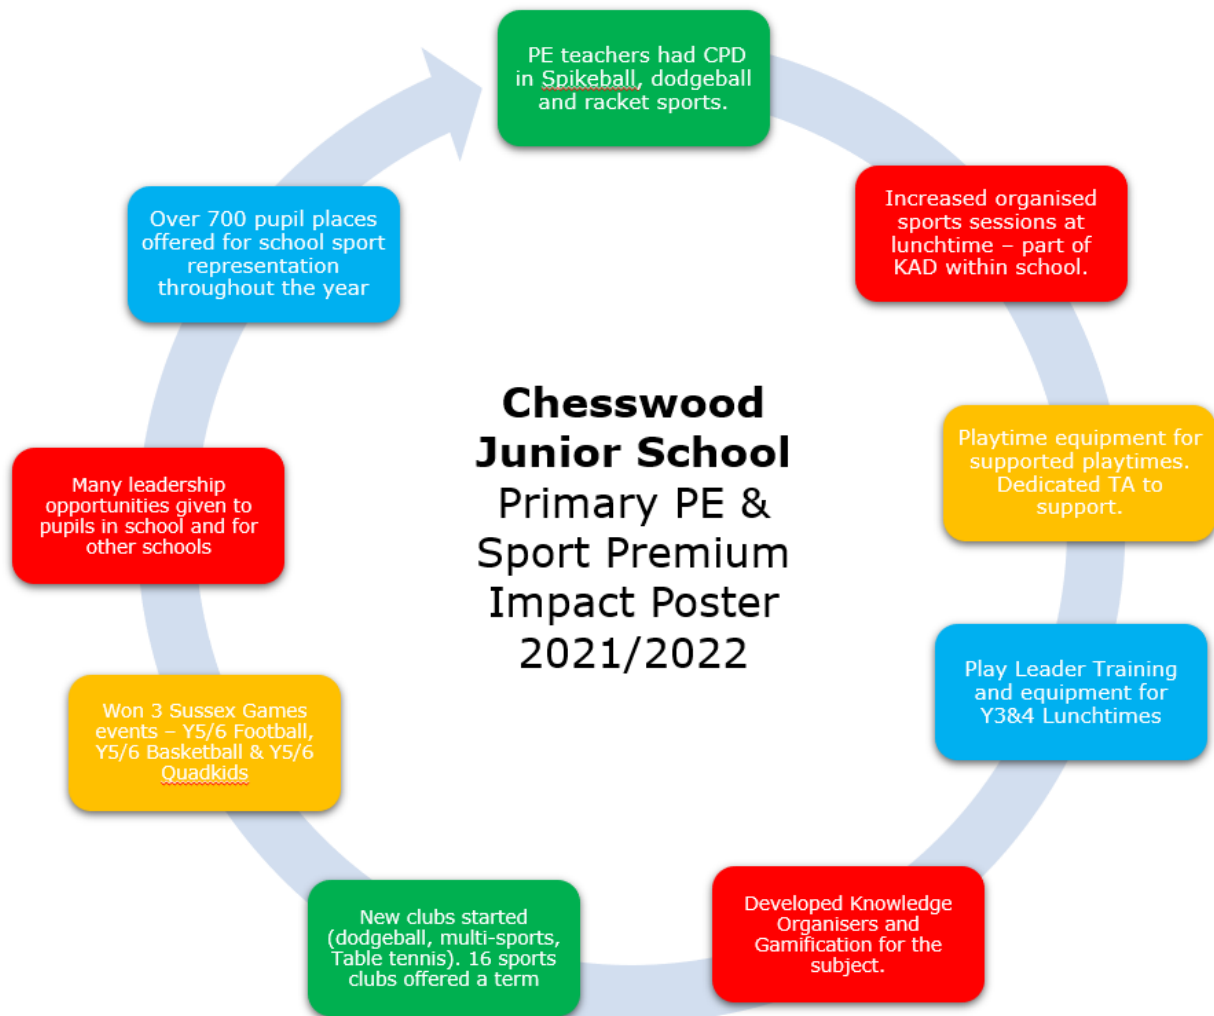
PE teachers had CPD in Spikeball, dodgeball and racket sports.

Increased organised sports sessions at lunchtime – part of KAD within school.

Playtime equipment for supported playtimes. Dedicated TA to support.

Play Leader Training and equipment for Y3&4 Lunchtimes

Developed Knowledge Organisers and Gamification for the subject.

New clubs started (dodgeball, multi-sports, Table tennis). 16 sports clubs offered a term

Won 3 Sussex Games events – Y5/6 Football, Y5/6 Basketball & Y5/6 Quadkids

Many leadership opportunities given to pupils in school and for other schools

Over 700 pupil places offered for school sport representation throughout the year

Chesswood Junior School Primary PE & Sport Premium Impact Poster 2021/2022